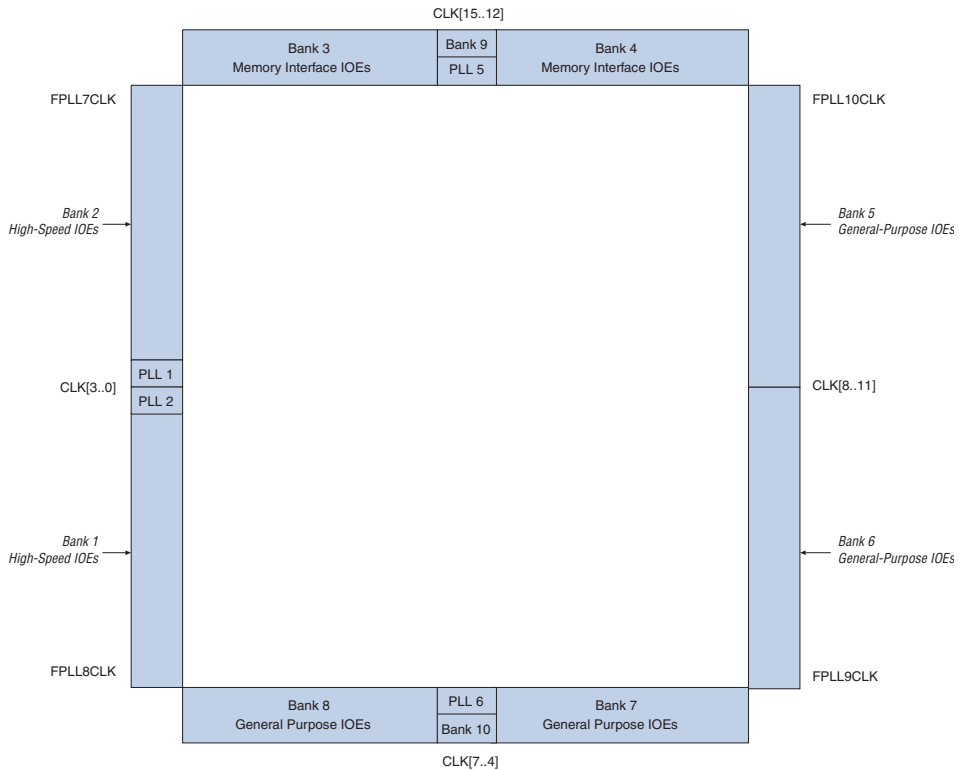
CLK[15..12]

Bank 3
Memory Interface IOEs

Bank 9

PLL 5

Bank 4
Memory Interface IOEs

FPLL7CLK

FPLL10CLK

Bank 2
High-Speed IOEs

Bank 5
General-Purpose IOEs

PLL 1

CLK[3..0]

PLL 2

CLK[8..11]

Bank 1
High-Speed IOEs

Bank 6
General-Purpose IOEs

FPLL8CLK

FPLL9CLK

Bank 8
General Purpose IOEs

PLL 6

Bank 10

Bank 7
General Purpose IOEs

CLK[7..4]